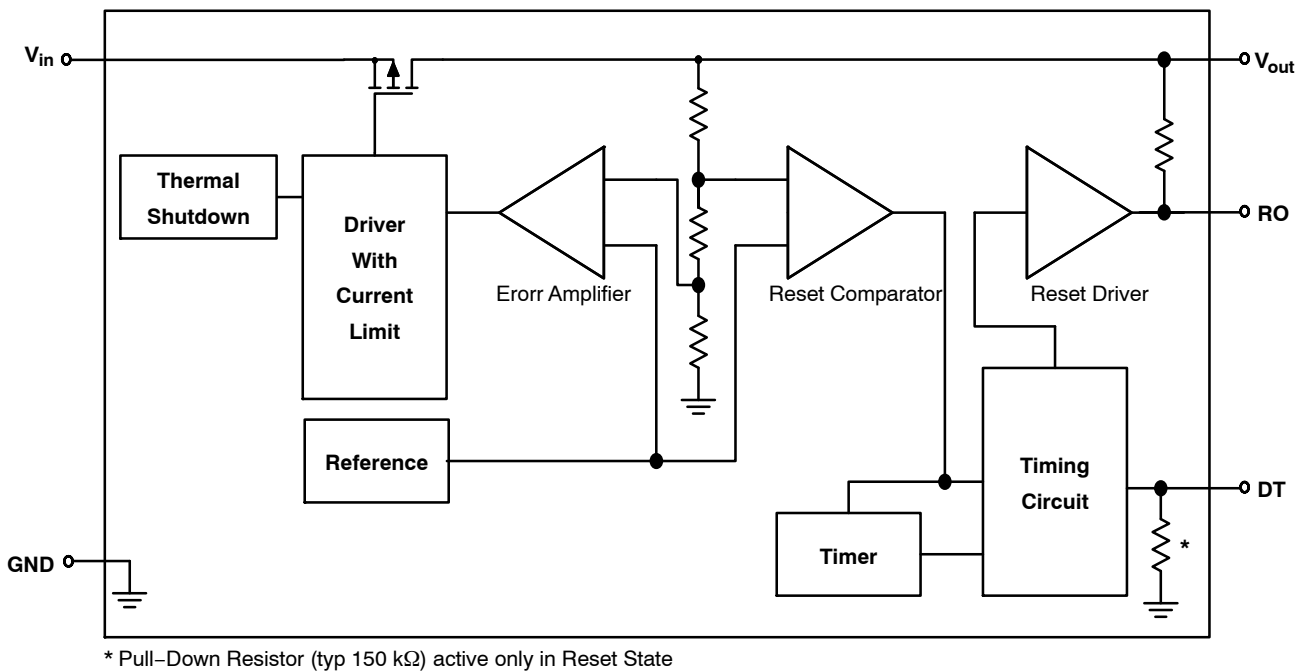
$V_{in}$

$V_{out}$

Thermal Shutdown

Driver With Current Limit

Erorr Amplifier

Reset Comparator

Reset Driver

RO

Reference

Timing Circuit

DT

GND

Timer

*

* Pull−Down Resistor (typ 150 kΩ) active only in Reset State